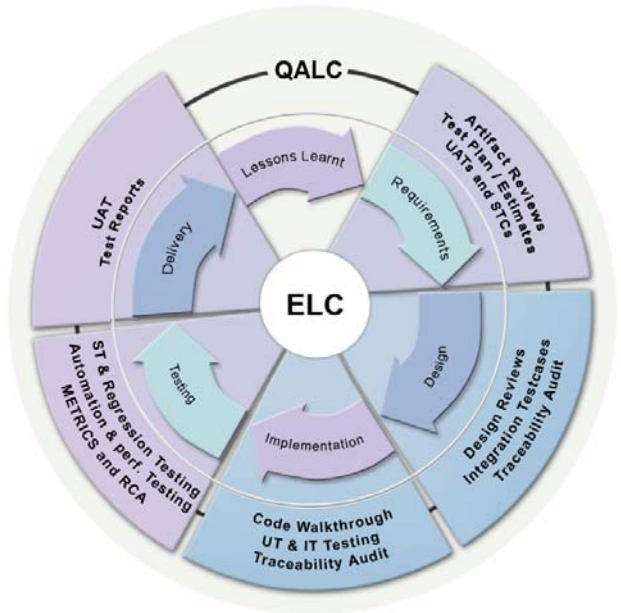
QALC

Artifact Reviews
Test Plan / Estimates
UATs and STCs

Design Reviews
Integration Testcases
Traceability Audit

Code Walkthrough
UT & IT Testing
Traceability Audit

ST & Regression Testing
Automation & perf. Testing
METRICS and RCA

UAT
Test Reports

Lessons Learnt

Requirements

Design

Implementation

Testing

Delivery

ELC